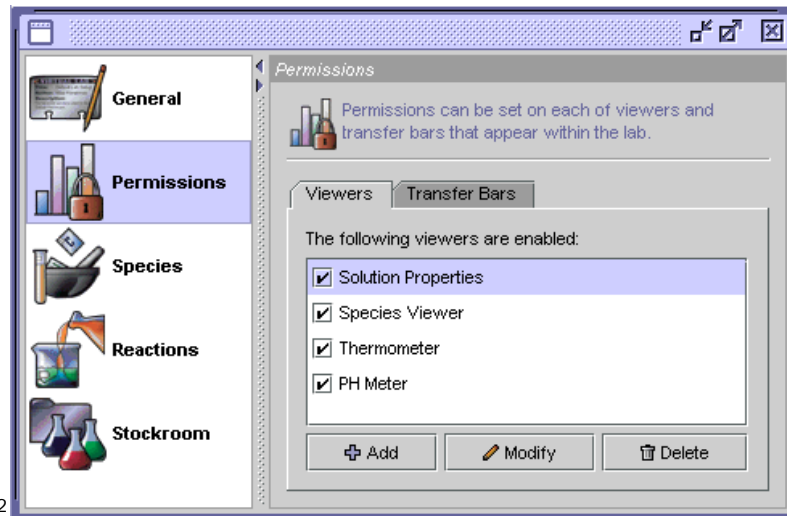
General

Permissions

Species

Reactions

Stockroom

Permissions

Permissions can be set on each of viewers and transfer bars that appear within the lab.

Viewers | Transfer Bars

The following viewers are enabled:

☑ Solution Properties
☑ Species Viewer
☑ Thermometer
☑ PH Meter

Add | Modify | Delete

2